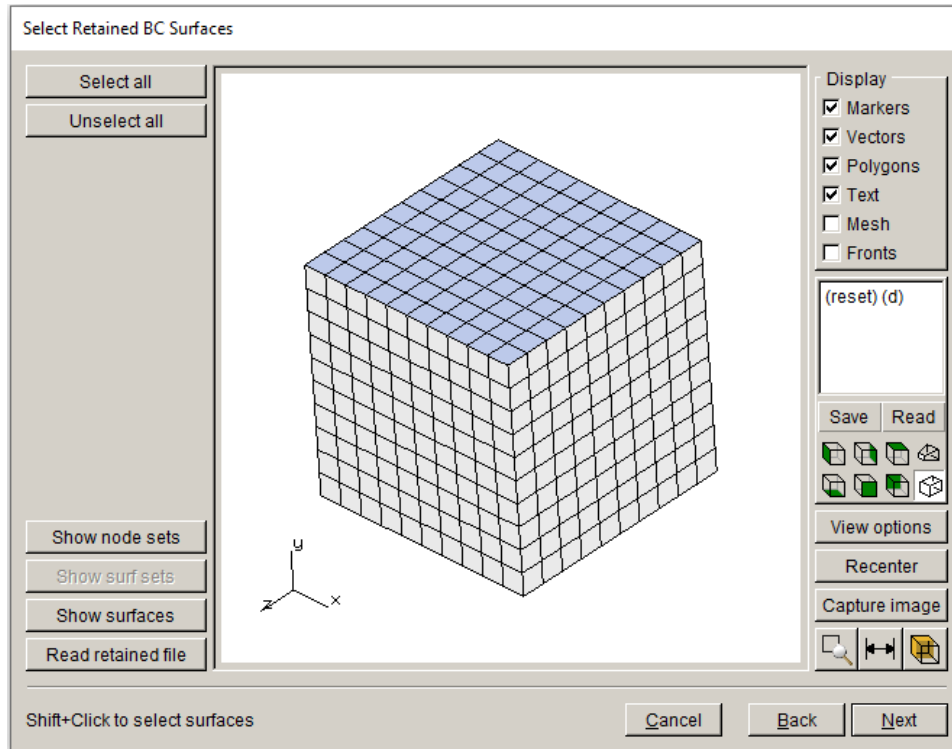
Select Retained BC Surfaces

Select all

Unselect all

Display

Markers

Vectors

Polygons

Text

Mesh

Fronts

(reset) (d)

Save

Read

View options

Recenter

Capture image

Show node sets

Show surf sets

Show surfaces

Read retained file

y

z

x

Shift+Click to select surfaces

Cancel

Back

Next